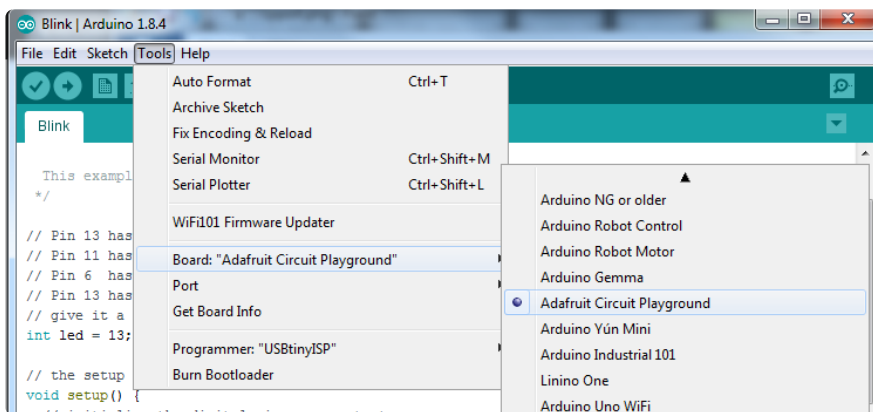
Blink | Arduino 1.8.4

File Edit Sketch Tools Help

Blink

This exampl
*/

// Pin 13 has
// Pin 11 has
// Pin 6 has
// Pin 13 has
// give it a
int led = 13;

// the setup
void setup() {

Auto Format Ctrl+T
Archive Sketch
Fix Encoding & Reload
Serial Monitor Ctrl+Shift+M
Serial Plotter Ctrl+Shift+L

WiFi101 Firmware Updater

Board: "Adafruit Circuit Playground"
Port
Get Board Info

Programmer: "USBtinyISP"
Burn Bootloader

Arduino NG or older
Arduino Robot Control
Arduino Robot Motor
Arduino Gemma
Adafruit Circuit Playground
Arduino Yún Mini
Arduino Industrial 101
Linino One
Arduino Uno WiFi